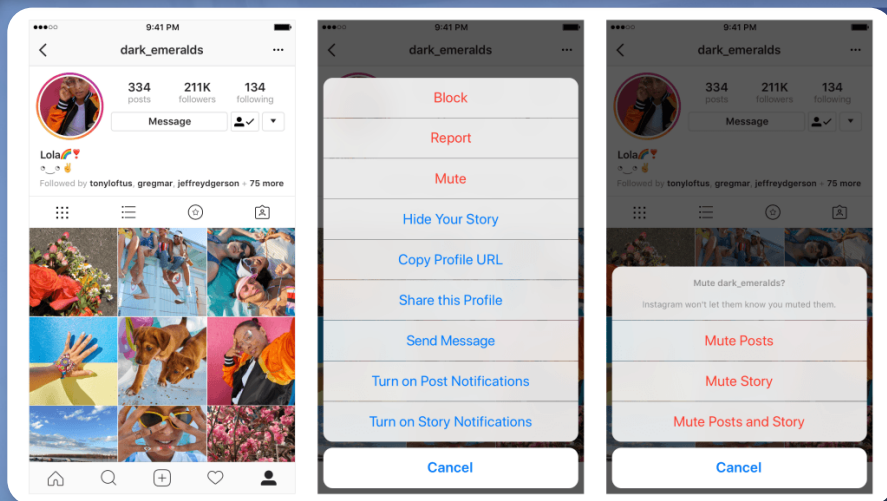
9:41 PM

dark_emeralds

334 posts
211K followers
134 following

Message

Lola🌈❣️
◕‿◕✌️
Followed by tonyloftus, gregmar, jeffreydgerson + 75 more

9:41 PM

dark_emeralds

Block
Report
Mute
Hide Your Story
Copy Profile URL
Share this Profile
Send Message
Turn on Post Notifications
Turn on Story Notifications
Cancel

9:41 PM

dark_emeralds

334 posts
211K followers
134 following

Message

Lola🌈❣️
◕‿◕✌️
Followed by tonyloftus, gregmar, jeffreydgerson + 75 more

Mute dark_emeralds?
Instagram won't let them know you muted them.

Mute Posts
Mute Story
Mute Posts and Story
Cancel